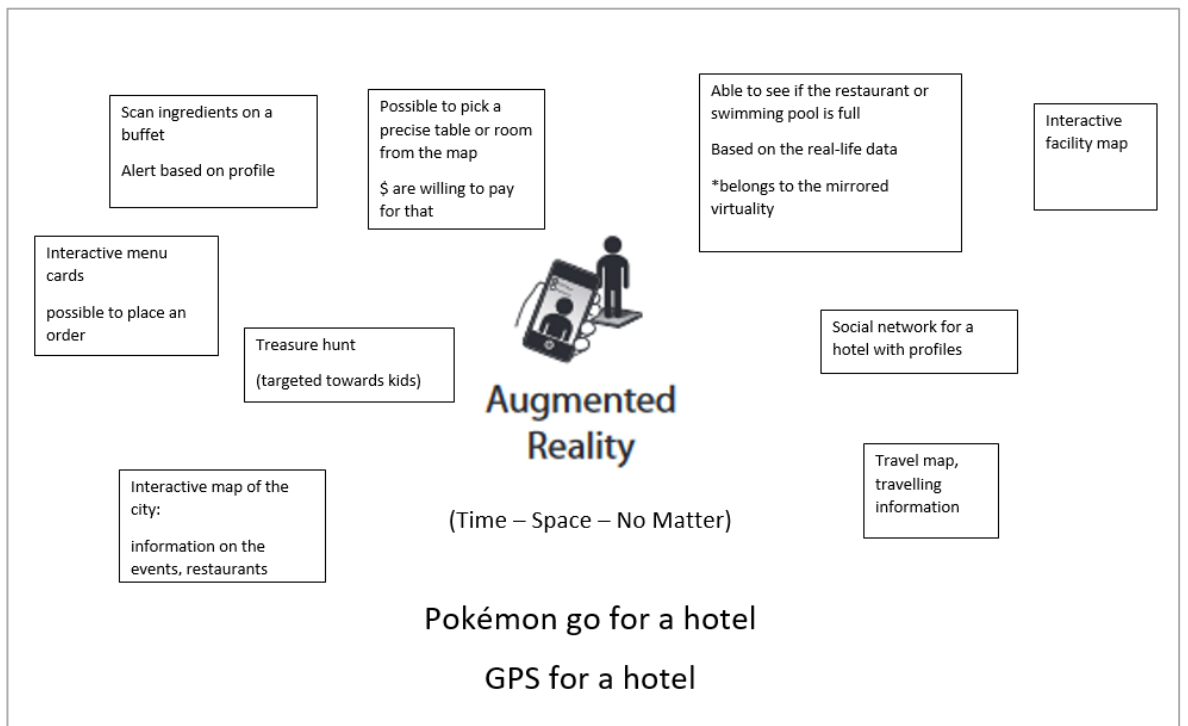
Scan ingredients on a buffet

Alert based on profile

Possible to pick a precise table or room from the map

$ are willing to pay for that

Able to see if the restaurant or swimming pool is full

Based on the real-life data

*belongs to the mirrored virtuality

Interactive facility map

Interactive menu cards

possible to place an order

Treasure hunt

(targeted towards kids)

Social network for a hotel with profiles

Augmented Reality

Interactive map of the city:

information on the events, restaurants

(Time – Space – No Matter)

Travel map, travelling information

Pokémon go for a hotel

GPS for a hotel